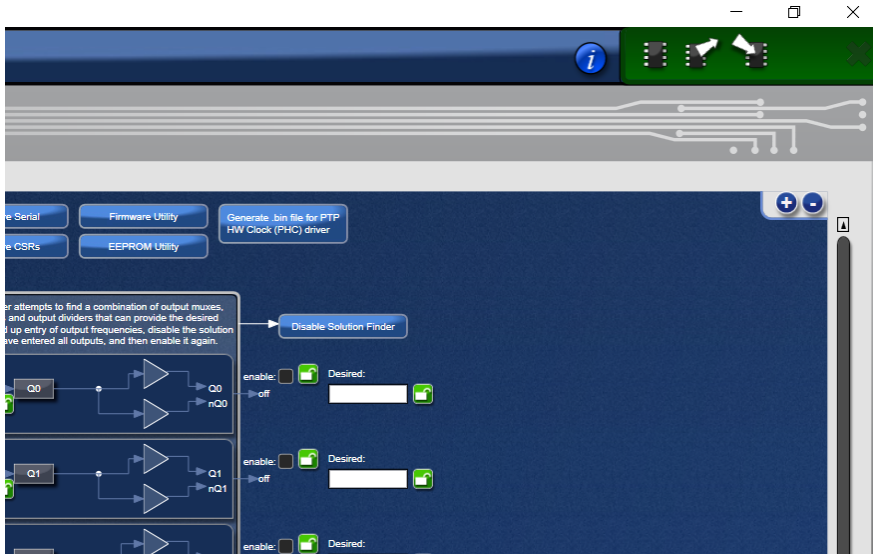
re Serial

Firmware Utility

Generate .bin file for PTP HW Clock (PHC) driver

re CSRs

EEPROM Utility

er attempts to find a combination of output muxes, , and output dividers that can provide the desired d up entry of output frequencies, disable the solution ave entered all outputs, and then enable it again.

Disable Solution Finder

Q0

Q0

nQ0

enable:

off

Desired:

Q1

Q1

nQ1

enable:

off

Desired:

enable:

Desired: